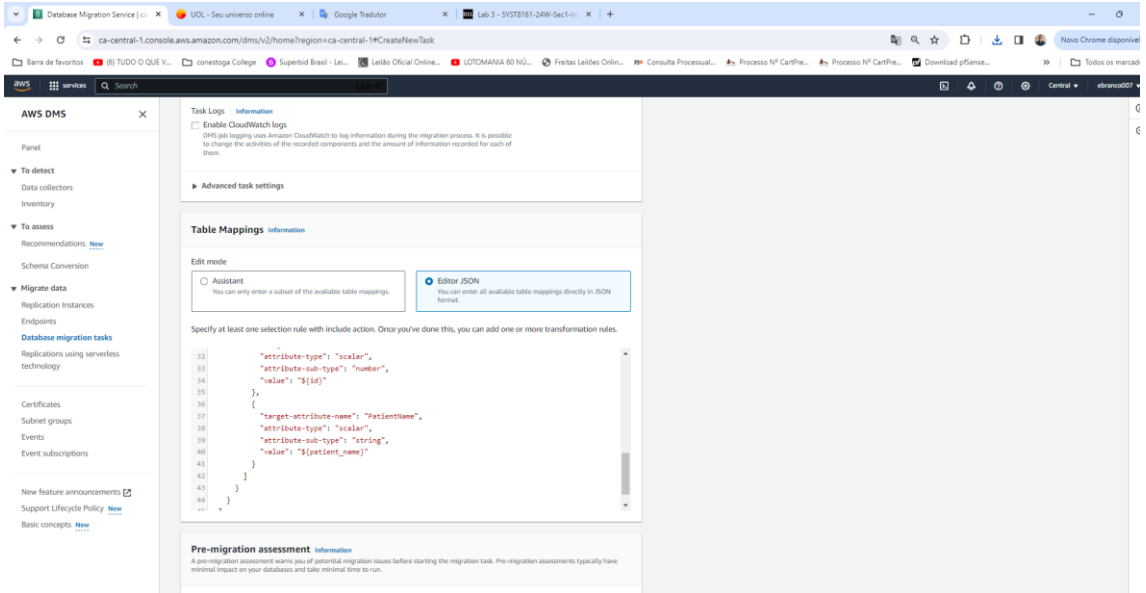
Database Migration Service | ca ×   UOL - Seu universo online ×   Google Tradutor ×   Lab 3 - SYST8161-24W-Sec1-In ×   +

ca-central-1.console.aws.amazon.com/dms/v2/home?region=ca-central-1#CreateNewTask

Novo Chrome disponível

Barra de favoritos   (6) TUDO O QUE V...   conestoga College   Superbid Brasil - Lei...   Leilão Oficial Online...   LOTOMANIA 60 NÚ...   Freitas Leilões Onlin...   Consulta Processual...   Processo Nº CartPre...   Processo Nº CartPre...   Download pfSense...   »   Todos os marcad

aws   services   Q Search   Central ▾   ebranco007 ▾

AWS DMS ×

Panel

▼ To detect
Data collectors
Inventory

▼ To assess
Recommendations New

Schema Conversion

▼ Migrate data
Replication Instances
Endpoints
Database migration tasks
Replications using serverless technology

Certificates
Subnet groups
Events
Event subscriptions

New feature announcements
Support Lifecycle Policy New
Basic concepts New

Task Logs Information
Enable CloudWatch logs
DMS job logging uses Amazon CloudWatch to log information during the migration process. It is possible to change the activities of the recorded components and the amount of information recorded for each of them.

▶ Advanced task settings

Table Mappings Information

Edit mode

Assistant
You can only enter a subset of the available table mappings.

Editor JSON
You can enter all available table mappings directly in JSON format.

Specify at least one selection rule with include action. Once you've done this, you can add one or more transformation rules.

32   "attribute-type": "scalar",
33   "attribute-sub-type": "number",
34   "value": "${id}"
35   },
36   {
37   "target-attribute-name": "PatientName",
38   "attribute-type": "scalar",
39   "attribute-sub-type": "string",
40   "value": "${patient_name}"
41   }
42   ]
43   }
44   }

Pre-migration assessment Information
A pre-migration assessment warns you of potential migration issues before starting the migration task. Pre-migration assessments typically have minimal impact on your databases and take minimal time to run.